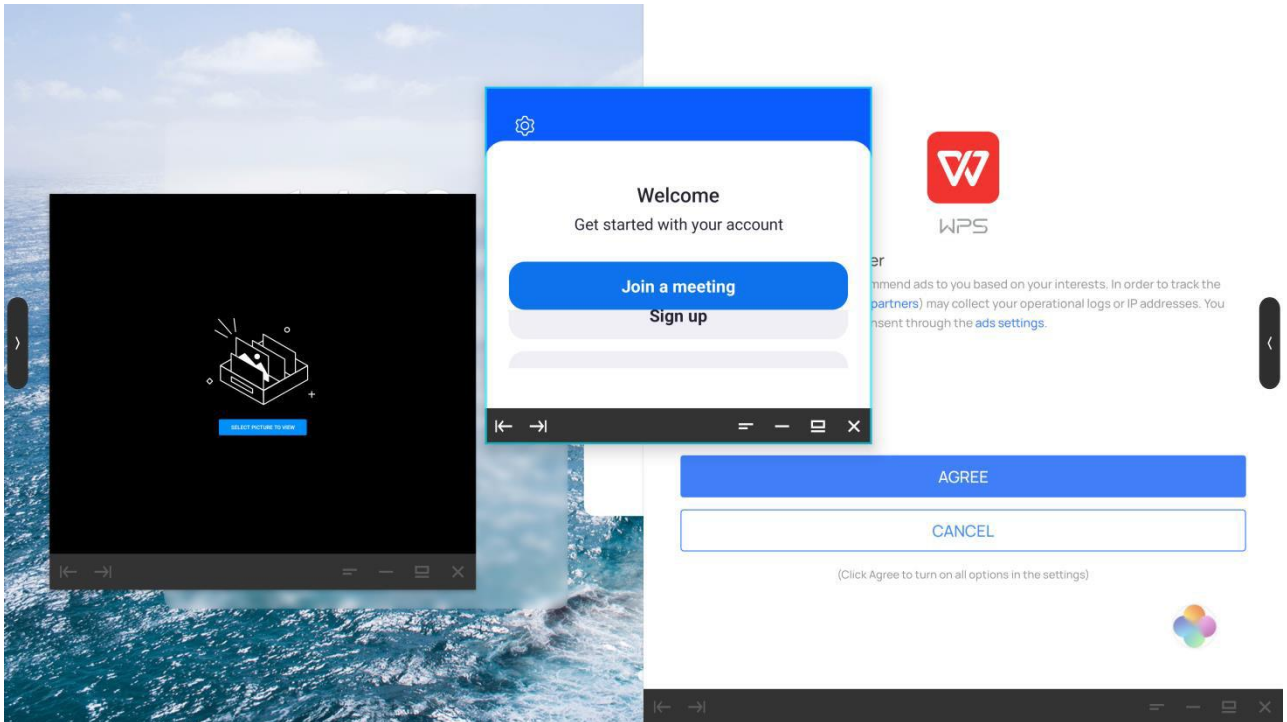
SELECT PICTURE TO VIEW

Welcome
Get started with your account

Join a meeting

Sign up

WPS

er
mmend ads to you based on your interests. In order to track the partners) may collect your operational logs or IP addresses. You nsent through the ads settings.

AGREE

CANCEL

(Click Agree to turn on all options in the settings)